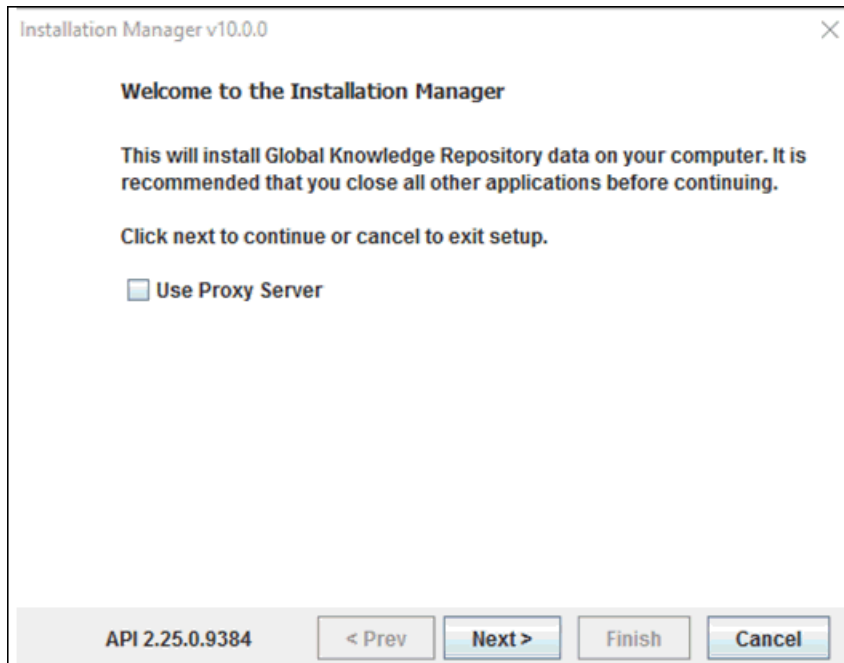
Installation Manager v10.0.0

Welcome to the Installation Manager

This will install Global Knowledge Repository data on your computer. It is recommended that you close all other applications before continuing.

Click next to continue or cancel to exit setup.

Use Proxy Server

API 2.25.0.9384

< Prev

Next >

Finish

Cancel